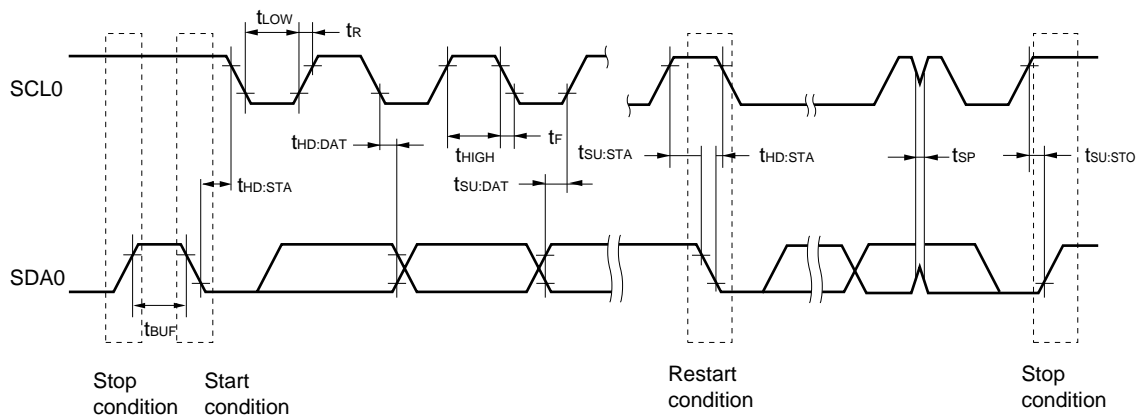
$t_{LOW}$

$t_R$

SCL0

$t_{HD:DAT}$

$t_{HIGH}$

$t_F$

$t_{SU:STA}$

$t_{HD:STA}$

$t_{SP}$

$t_{SU:STO}$

$t_{HD:STA}$

$t_{SU:DAT}$

SDA0

$t_{BUF}$

Stop condition

Start condition

Restart condition

Stop condition